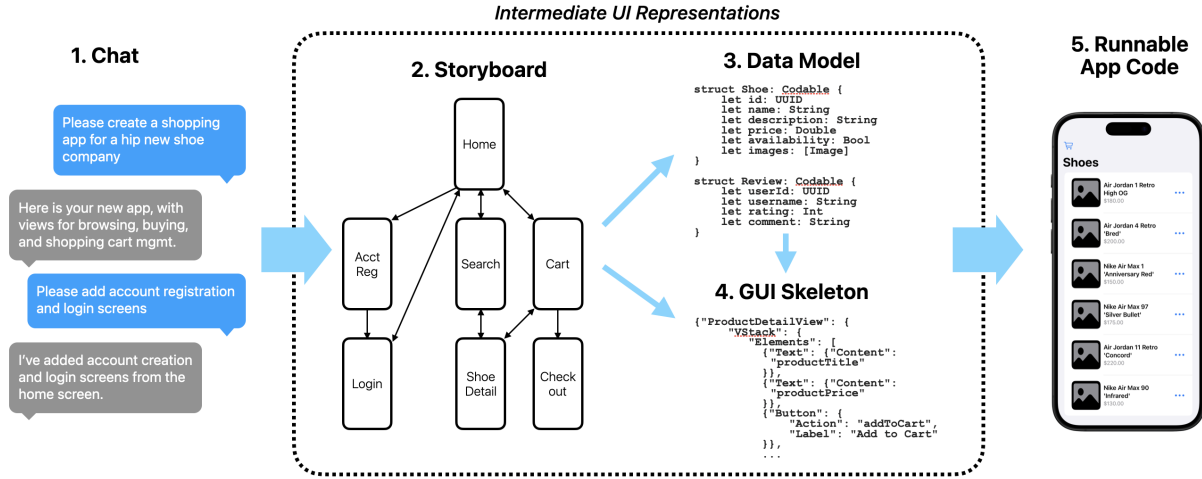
Intermediate UI Representations

1. Chat

Please create a shopping app for a hip new shoe company

Here is your new app, with views for browsing, buying, and shopping cart mgmt.

Please add account registration and login screens

I've added account creation and login screens from the home screen.

2. Storyboard

Home

Acct Reg

Search

Cart

Login

Shoe Detail

Check out

3. Data Model

```
struct Shoe: Codable {
    let id: UUID
    let name: String
    let description: String
    let price: Double
    let availability: Bool
    let images: [Image]
}

struct Review: Codable {
    let userId: UUID
    let username: String
    let rating: Int
    let comment: String
}
```

4. GUI Skeleton

```
{"ProductDetailView": {
    "VStack": {
        "Elements": [
            {"Text": {"Content":
                "productTitle"
            }},
            {"Text": {"Content":
                "productPrice"
            }},
            {"Button": {
                "Action": "addToCart",
                "Label": "Add to Cart"
            }},
            ...
```

5. Runnable App Code

Shoes

Air Jordan 1 Retro High OG
$180.00

Air Jordan 4 Retro 'Bred'
$200.00

Nike Air Max 1 'Anniversary Red'
$150.00

Nike Air Max 97 'Silver Bullet'
$175.00

Air Jordan 11 Retro 'Concord'
$220.00

Nike Air Max 90 'Infrared'
$130.00